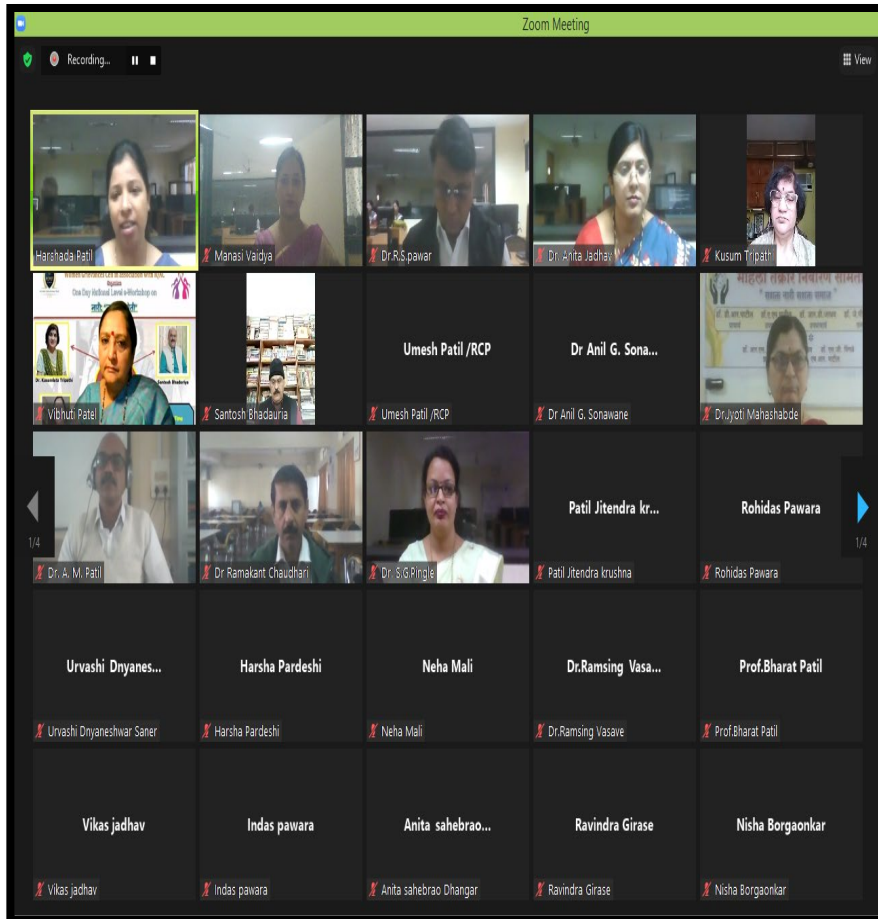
Zoom Meeting

Recording...

View

Harshada Patil

Manasi Vaidya

Dr.R.S.pawar

Dr. Anita Jadhav

Kusum Tripathi

One Day National Level e-Workshop on

Vibhuti Patel

Santosh Bhadauria

Umesh Patil /RCP

Umesh Patil /RCP

Dr Anil G. Sona...

Dr Anil G. Sonawane

Dr.Jyoti Mahashabde

Dr. A. M. Patil

Dr Ramakant Chaudhari

Dr. S.G.Pingle

Patil Jitendra kr...

Patil Jitendra krushna

Rohidas Pawara

Rohidas Pawara

1/4

1/4

Urvashi Dnyanes...

Urvashi Dnyaneshwar Saner

Harsha Pardeshi

Harsha Pardeshi

Neha Mali

Neha Mali

Dr.Ramsing Vasa...

Dr.Ramsing Vasave

Prof.Bharat Patil

Prof.Bharat Patil

Vikas jadhav

Vikas jadhav

Indas pawara

Indas pawara

Anita sahebrao...

Anita sahebrao Dhangar

Ravindra Girase

Ravindra Girase

Nisha Borgaonkar

Nisha Borgaonkar